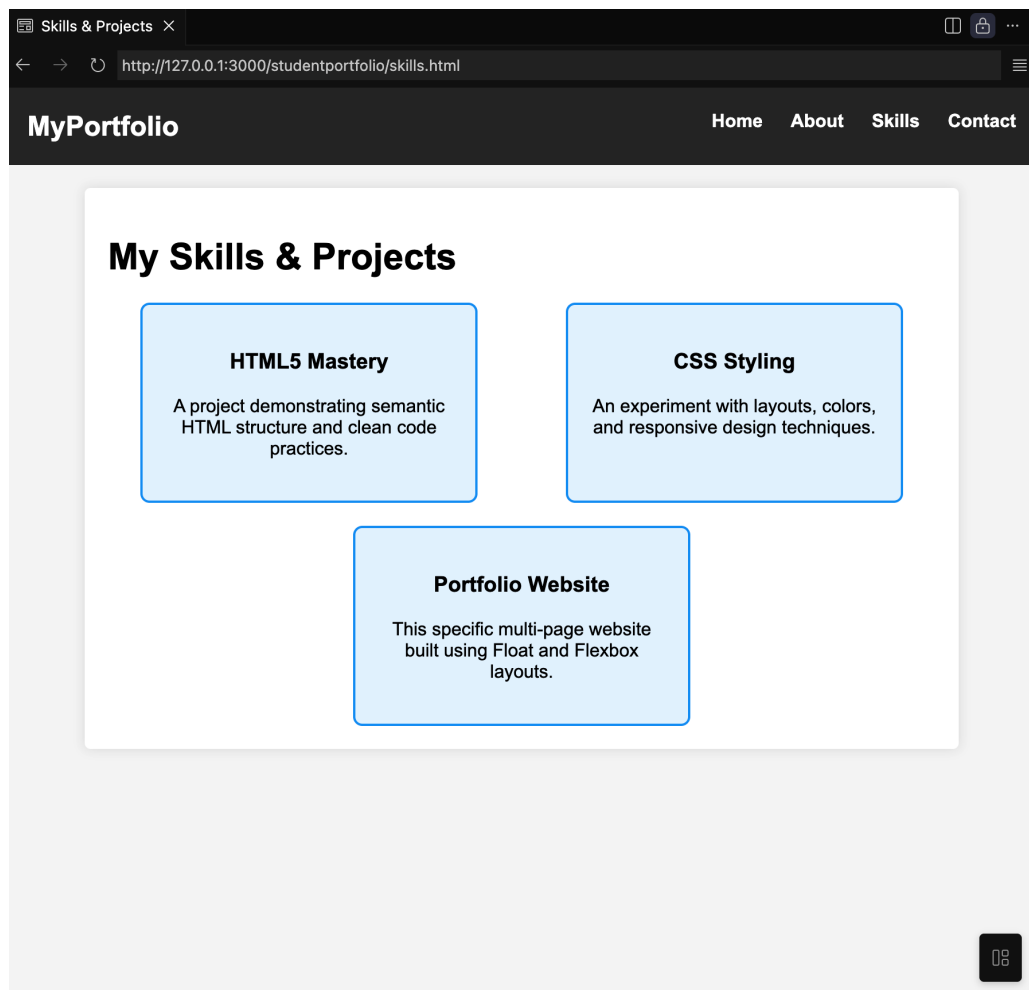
Skills & Projects ×

http://127.0.0.1:3000/studentportfolio/skills.html

MyPortfolio

Home About Skills Contact

My Skills & Projects

HTML5 Mastery

A project demonstrating semantic HTML structure and clean code practices.

CSS Styling

An experiment with layouts, colors, and responsive design techniques.

Portfolio Website

This specific multi-page website built using Float and Flexbox layouts.